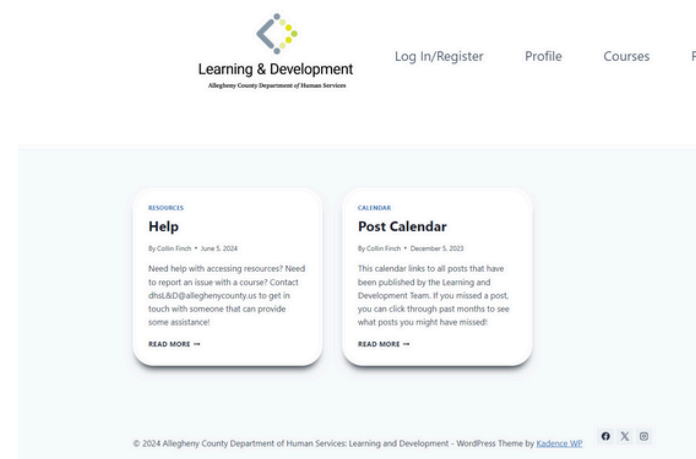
Learning & Development
Allegheny County Department of Human Services

Log In/Register Profile Courses F

RESOURCES
Help
By Collin Finch • June 5, 2024
Need help with accessing resources? Need to report an issue with a course? Contact dhsL&D@alleghenycounty.us to get in touch with someone that can provide some assistance!
READ MORE →

CALENDAR
Post Calendar
By Collin Finch • December 5, 2023
This calendar links to all posts that have been published by the Learning and Development Team. If you missed a post, you can click through past months to see what posts you might have missed!
READ MORE →

© 2024 Allegheny County Department of Human Services: Learning and Development - WordPress Theme by Kadence WP